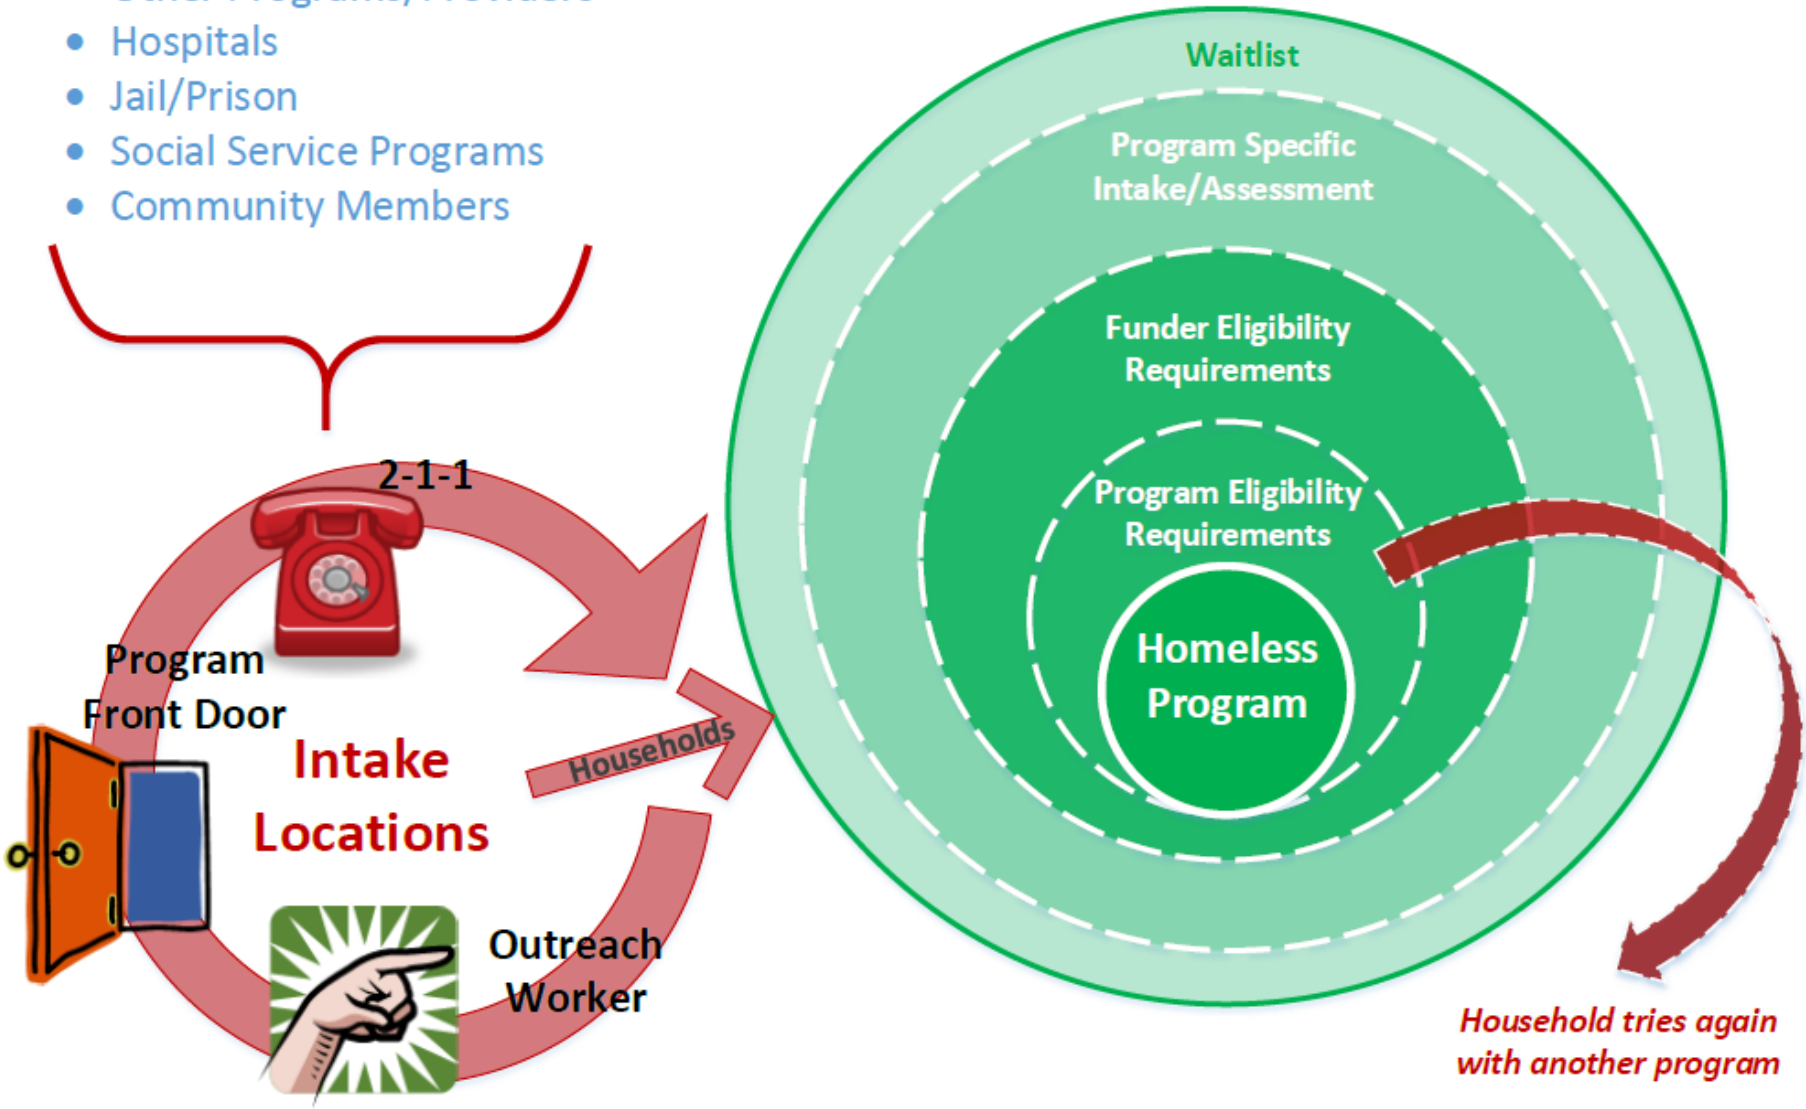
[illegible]
- Hospitals
- Jail/Prison
- Social Service Programs
- Community Members

2-1-1

Program Front Door

Intake Locations

Households

Outreach Worker

Waitlist

Program Specific Intake/Assessment

Funder Eligibility Requirements

Program Eligibility Requirements

Homeless Program

Household tries again with another program